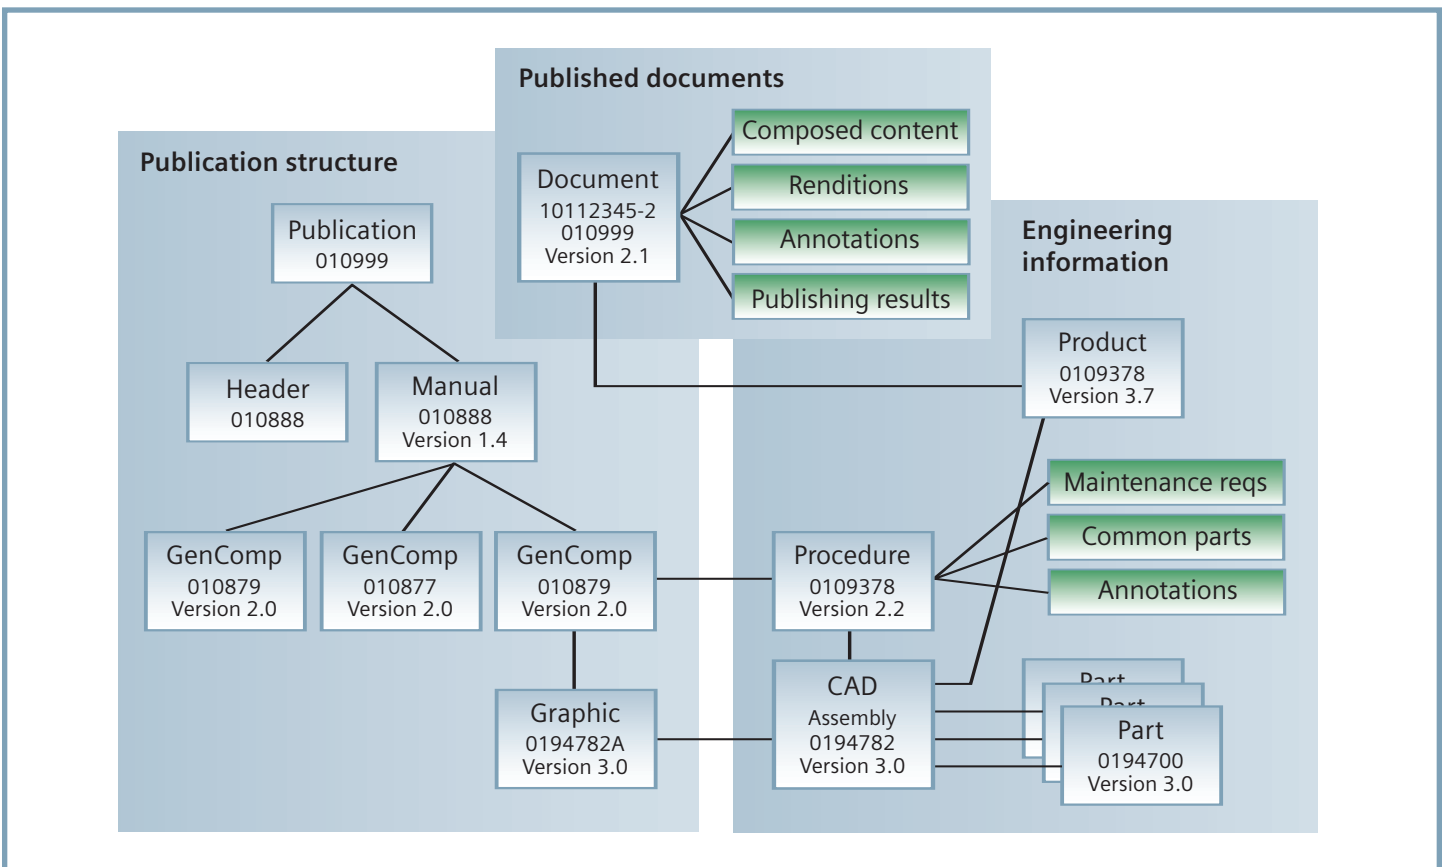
Published documents

Composed content

Renditions

Annotations

Publishing results

Document
10112345-2
010999
Version 2.1

Publication structure

Publication
010999

Header
010888

Manual
010888
Version 1.4

GenComp
010879
Version 2.0

GenComp
010877
Version 2.0

GenComp
010879
Version 2.0

Graphic
0194782A
Version 3.0

Engineering information

Product
0109378
Version 3.7

Maintenance reqs

Common parts

Annotations

Procedure
0109378
Version 2.2

CAD
Assembly
0194782
Version 3.0

Part

Part

Part
0194700
Version 3.0